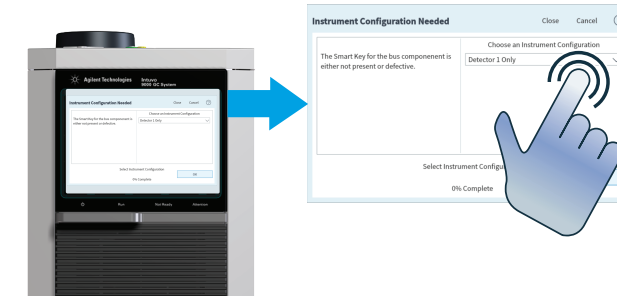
Agilent Technologies

Intuvo 9000 GC System

Instrument Configuration Needed

Close

Cancel

The Smart Key for the bus component is either not present or defective.

Choose an Instrument Configuration

Detector 1 Only

Select Instrument Configuration

0% Complete

OK

Run

Not Ready

Maintain

Instrument Configuration Needed

Close

Cancel

The Smart Key for the bus component is either not present or defective.

Choose an Instrument Configuration

Detector 1 Only

Select Instrument Configu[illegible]

0% Complete